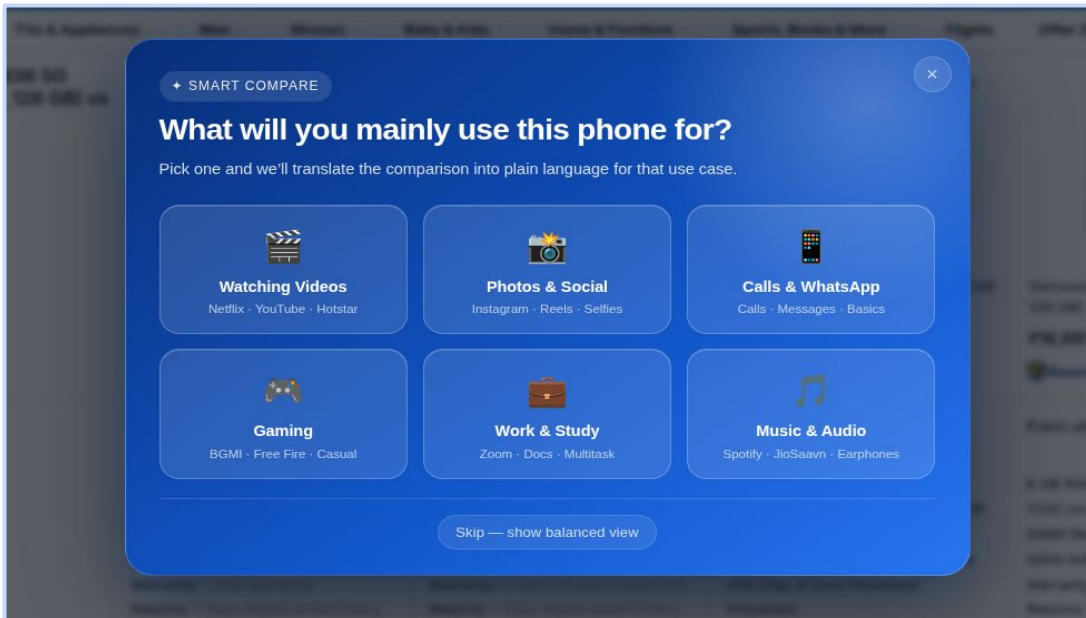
✦ SMART COMPARE

×

What will you mainly use this phone for?

Pick one and we'll translate the comparison into plain language for that use case.

🎬
Watching Videos
Netflix · YouTube · Hotstar

📸
Photos & Social
Instagram · Reels · Selfies

📱
Calls & WhatsApp
Calls · Messages · Basics

🎮
Gaming
BGMI · Free Fire · Casual

💼
Work & Study
Zoom · Docs · Multitask

🎵
Music & Audio
Spotify · JioSaavn · Earphones

Skip — show balanced view